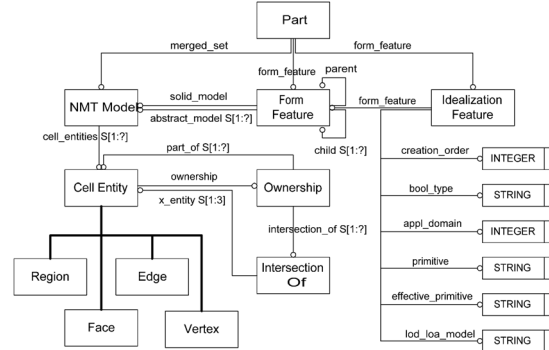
Part

merged_set

form_feature

form_feature

parent

NMT Model

solid_model

Form Feature

form_feature

Idealization Feature

abstract_model S[1:?]

cell_entities S[1:?]

child S[1:?]

part_of S[1:?]

creation_order

INTEGER

Cell Entity

ownership

Ownership

x_entity S[1:3]

bool_type

STRING

intersection_of S[1:?]

appl_domain

INTEGER

Region

Edge

Intersection Of

primitive

STRING

effective_primitive

STRING

Face

Vertex

lod_loa_model

STRING